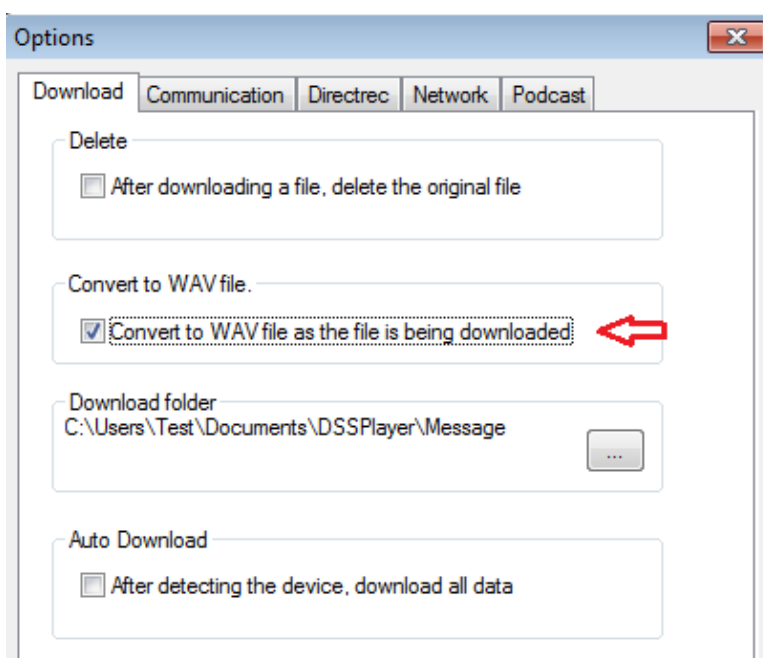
Options

Download | Communication | Directrec | Network | Podcast

Delete

After downloading a file, delete the original file

Convert to WAV file.

Convert to WAV file as the file is being downloaded

Download folder

C:\Users\Test\Documents\DSSPlayer\Message

...

Auto Download

After detecting the device, download all data